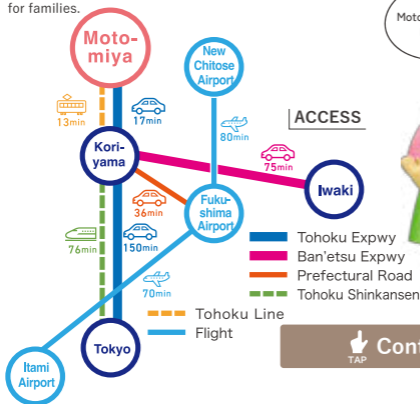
for families.

Moto-miya

New Chitose Airport

ACCESS

13min

17min

80min

Kori-yama

75min

Iwaki

36min

Fuku-shima Airport

76min

150min

70min

Tohoku Expwy

Ban'etsu Expwy

Prefectural Road

Tohoku Shinkansen

Tohoku Line

Flight

Tokyo

Itami Airport

Moto

TAP

Con